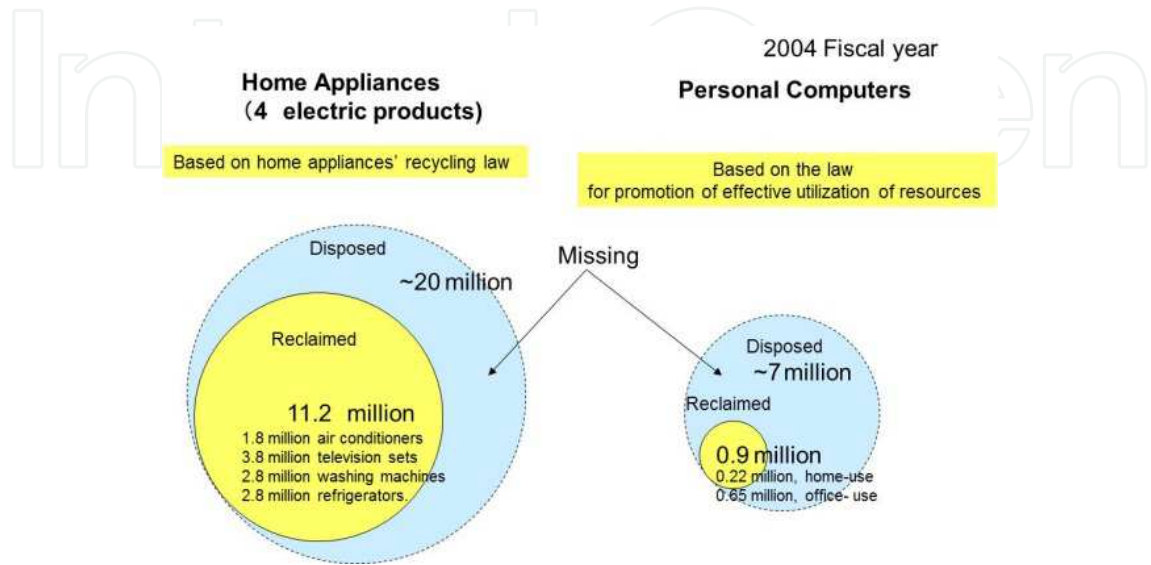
2004 Fiscal year

Home Appliances
(4 electric products)

Personal Computers

Based on home appliances' recycling law

Based on the law
for promotion of effective utilization of resources

Disposed
~20 million

Missing

Reclaimed

11.2 million
1.8 million air conditioners
3.8 million television sets
2.8 million washing machines
2.8 million refrigerators.

Disposed
~7 million

Reclaimed

0.9 million
0.22 million, home-use
0.65 million, office- use